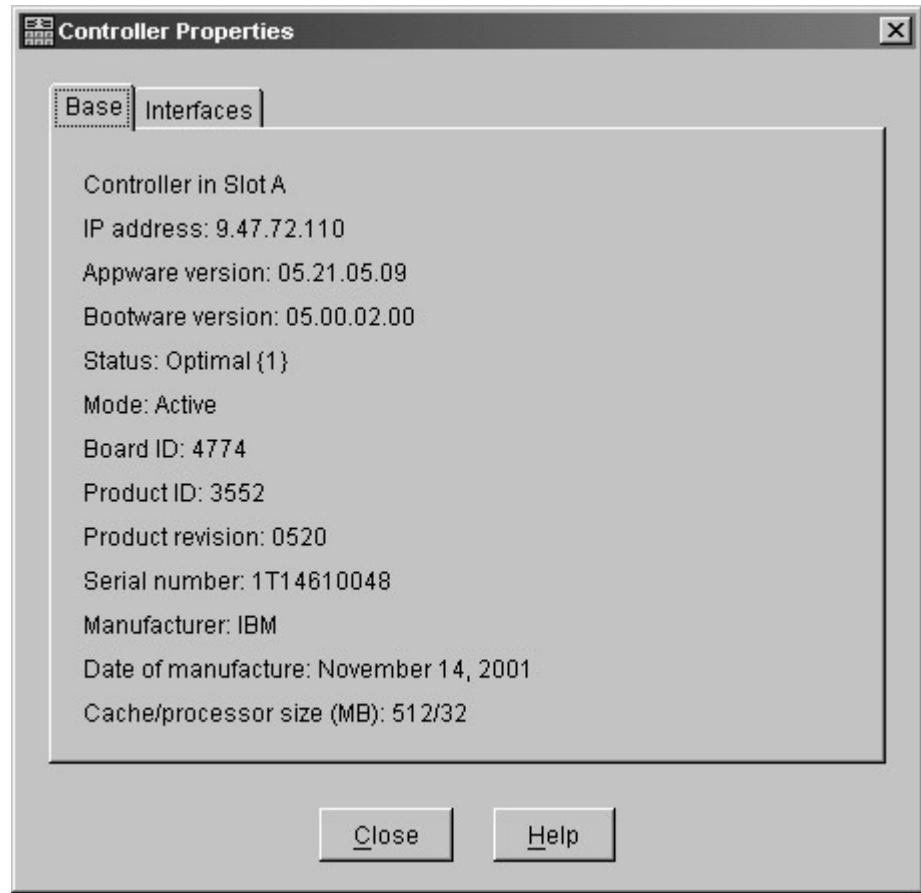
Controller Properties

Base Interfaces

Controller in Slot A

IP address: 9.47.72.110

Appware version: 05.21.05.09

Bootware version: 05.00.02.00

Status: Optimal {1}

Mode: Active

Board ID: 4774

Product ID: 3552

Product revision: 0520

Serial number: 1T14610048

Manufacturer: IBM

Date of manufacture: November 14, 2001

Cache/processor size (MB): 512/32

Close Help